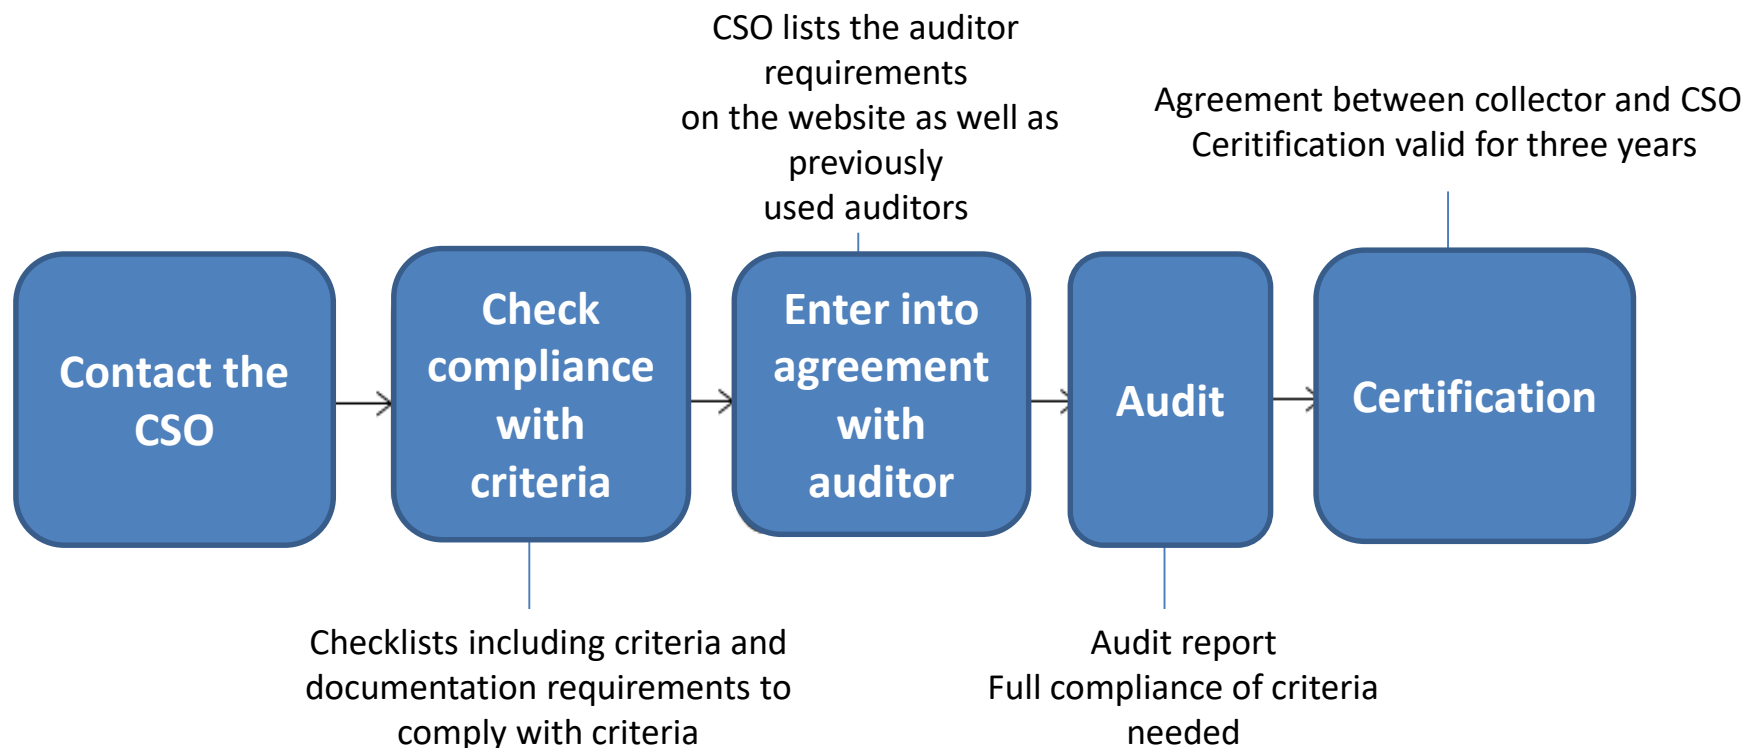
CSO lists the auditor requirements
on the website as well as previously
used auditors

Agreement between collector and CSO
Ceritification valid for three years

Contact the CSO

Check compliance with criteria

Enter into agreement with auditor

Audit

Certification

Checklists including criteria and documentation requirements to comply with criteria

Audit report
Full compliance of criteria needed